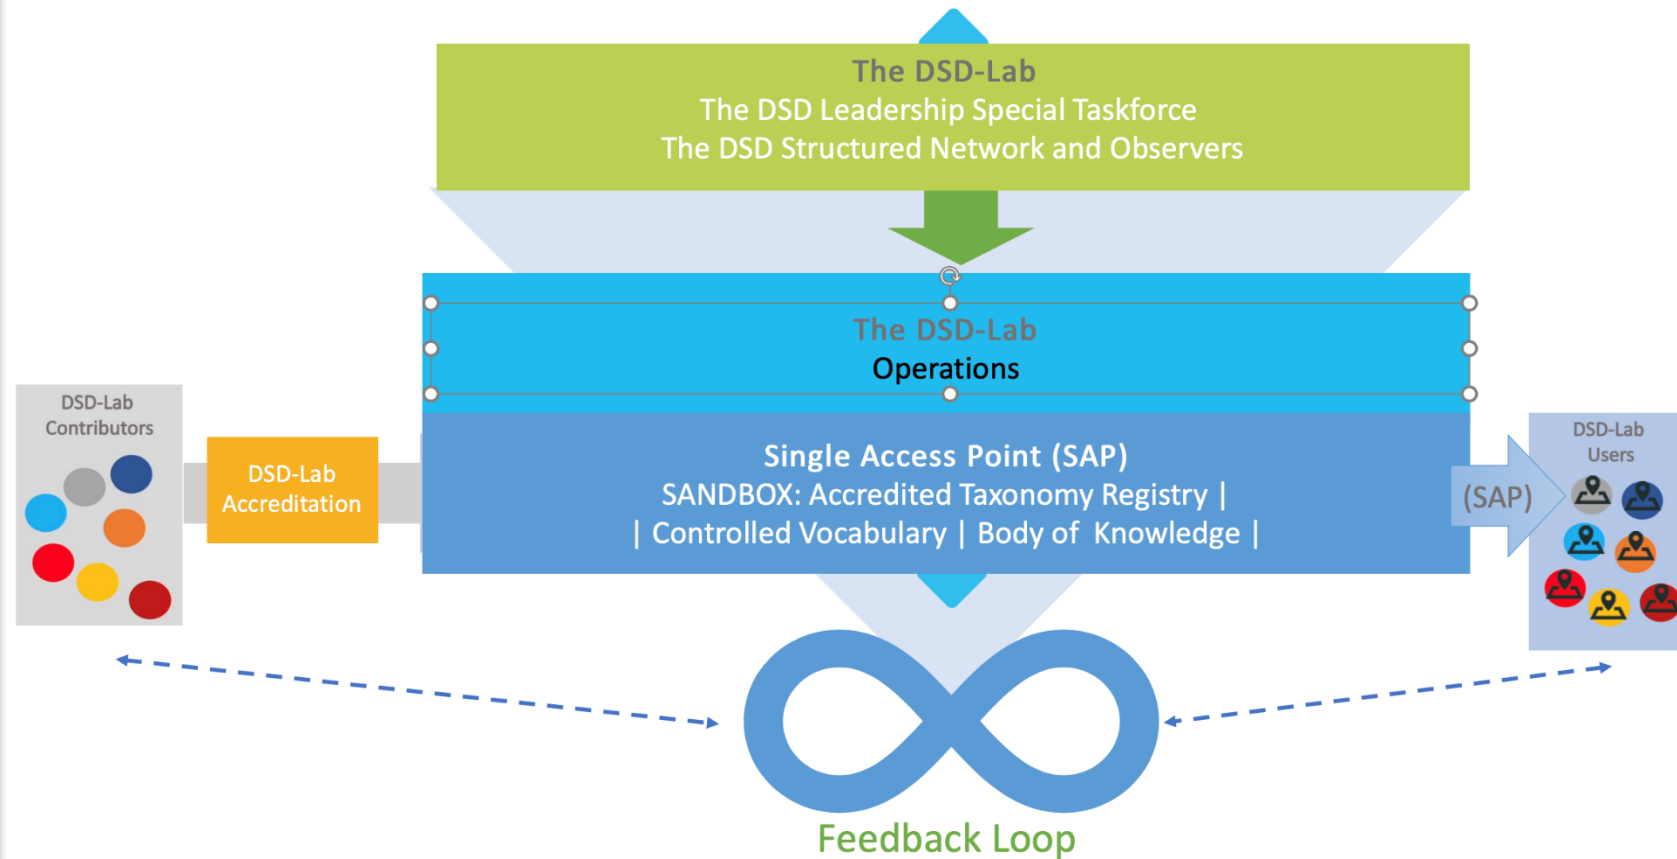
The DSD-Lab
The DSD Leadership Special Taskforce
The DSD Structured Network and Observers

The DSD-Lab
Operations

DSD-Lab Contributors

DSD-Lab Accreditation

Single Access Point (SAP)
SANDBOX: Accredited Taxonomy Registry |
| Controlled Vocabulary | Body of Knowledge |

(SAP)

DSD-Lab Users

Feedback Loop